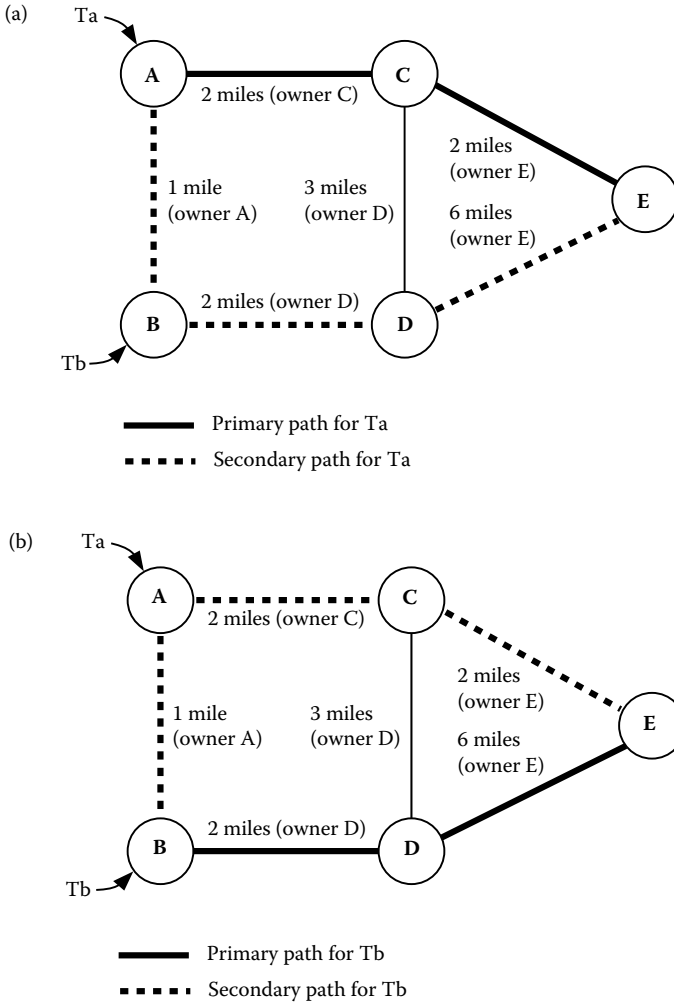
(a)

Ta

A

C

2 miles (owner C)

2 miles (owner E)

1 mile (owner A)

3 miles (owner D)

E

6 miles (owner E)

B

2 miles (owner D)

D

Tb

Primary path for Ta

Secondary path for Ta

(b)

Ta

A

C

2 miles (owner C)

2 miles (owner E)

1 mile (owner A)

3 miles (owner D)

E

6 miles (owner E)

B

2 miles (owner D)

D

Tb

Primary path for Tb

Secondary path for Tb